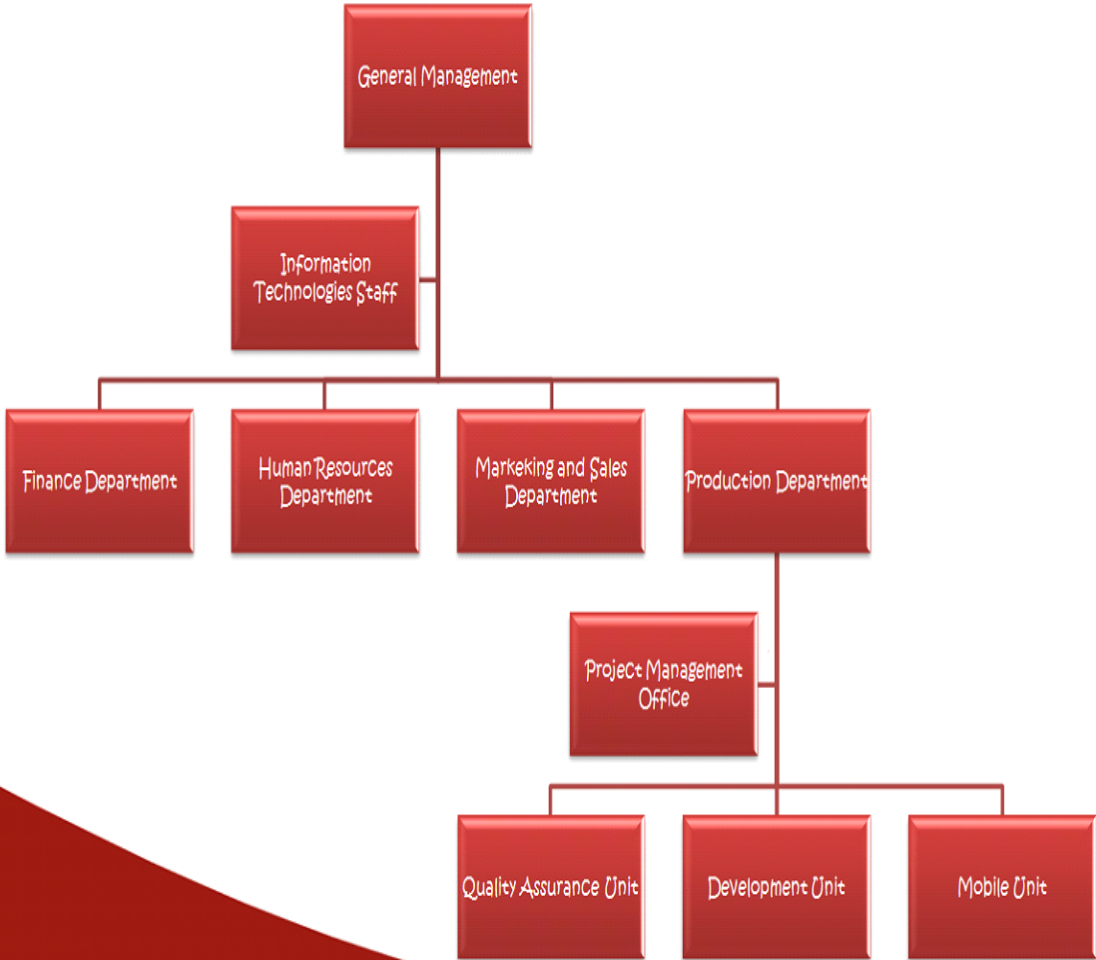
General Management

Information Technologies Staff

Finance Department

Human Resources Department

Markeking and Sales Department

Production Department

Project Management Office

Quality Assurance Unit

Development Unit

Mobile Unit